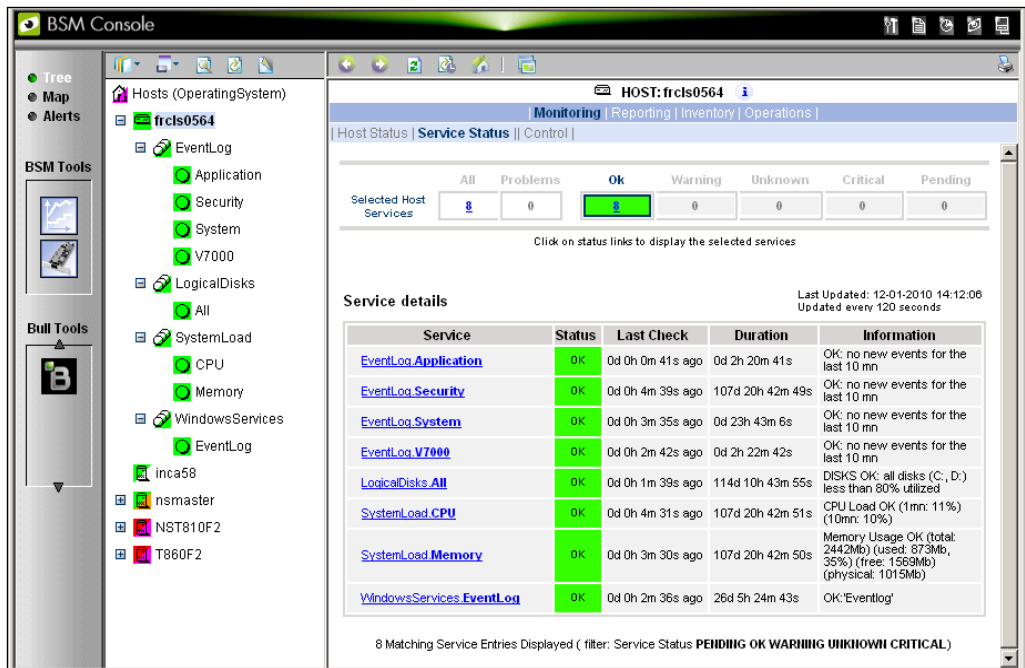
BSM Console

Tree
Map
Alerts

BSM Tools

Bull Tools

Hosts (OperatingSystem)
frcls0564
EventLog
Application
Security
System
V7000
LogicalDisks
All
SystemLoad
CPU
Memory
WindowsServices
EventLog
inca58
nsmaster
NST810F2
T860F2

HOST: frcls0564

| Monitoring | Reporting | Inventory | Operations |

| Host Status | Service Status || Control |

| | All | Problems | Ok | Warning | Unknown | Critical | Pending |
|---|---|---|---|---|---|---|---|
| Selected Host Services | 8 | 0 | 8 | 0 | 0 | 0 | 0 |

Click on status links to display the selected services

Service details

Last Updated: 12-01-2010 14:12:06
Updated every 120 seconds

| Service | Status | Last Check | Duration | Information |
|---|---|---|---|---|
| EventLog.Application | OK | 0d 0h 0m 41s ago | 0d 2h 20m 41s | OK: no new events for the last 10 mn |
| EventLog.Security | OK | 0d 0h 4m 39s ago | 107d 20h 42m 49s | OK: no new events for the last 10 mn |
| EventLog.System | OK | 0d 0h 3m 35s ago | 0d 23h 43m 6s | OK: no new events for the last 10 mn |
| EventLog.V7000 | OK | 0d 0h 2m 42s ago | 0d 2h 22m 42s | OK: no new events for the last 10 mn |
| LogicalDisks.All | OK | 0d 0h 1m 39s ago | 114d 10h 43m 55s | DISKS OK: all disks (C:, D:) less than 80% utilized |
| SystemLoad.CPU | OK | 0d 0h 4m 31s ago | 107d 20h 42m 51s | CPU Load OK (1mn: 11%) (10mn: 10%) |
| SystemLoad.Memory | OK | 0d 0h 3m 30s ago | 107d 20h 42m 50s | Memory Usage OK (total: 2442Mb) (used: 873Mb, 35%) (free: 1569Mb) (physical: 1015Mb) |
| WindowsServices.EventLog | OK | 0d 0h 2m 36s ago | 26d 5h 24m 43s | OK:'Eventlog' |

8 Matching Service Entries Displayed ( filter: Service Status PENDING OK WARNING UNKNOWN CRITICAL)